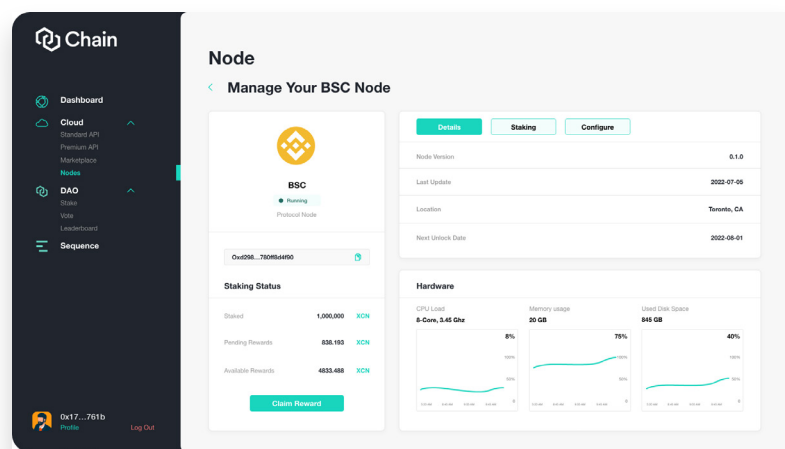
Chain

Dashboard
Cloud
Standard API
Premium API
Marketplace
Nodes
DAO
Stake
Vote
Leaderboard
Sequence

0x17...761b
Profile
Log Out

Node

Manage Your BSC Node

BSC
Running
Protocol Node

0xd298...780ff8d4f90

Staking Status

| | | |
|---|---|---|
| Staked | 1,000,000 | XCN |
| Pending Rewards | 838.193 | XCN |
| Available Rewards | 4833.488 | XCN |

Claim Reward

Details
Staking
Configure

| | |
|---|---|
| Node Version | 0.1.0 |
| Last Update | 2022-07-05 |
| Location | Toronto, CA |
| Next Unlock Date | 2022-08-01 |

Hardware

CPU Load
8-Core, 3.45 Ghz
8%
100%
50%
0

Memory usage
20 GB
75%
100%
50%
0

Used Disk Space
845 GB
40%
100%
50%
0